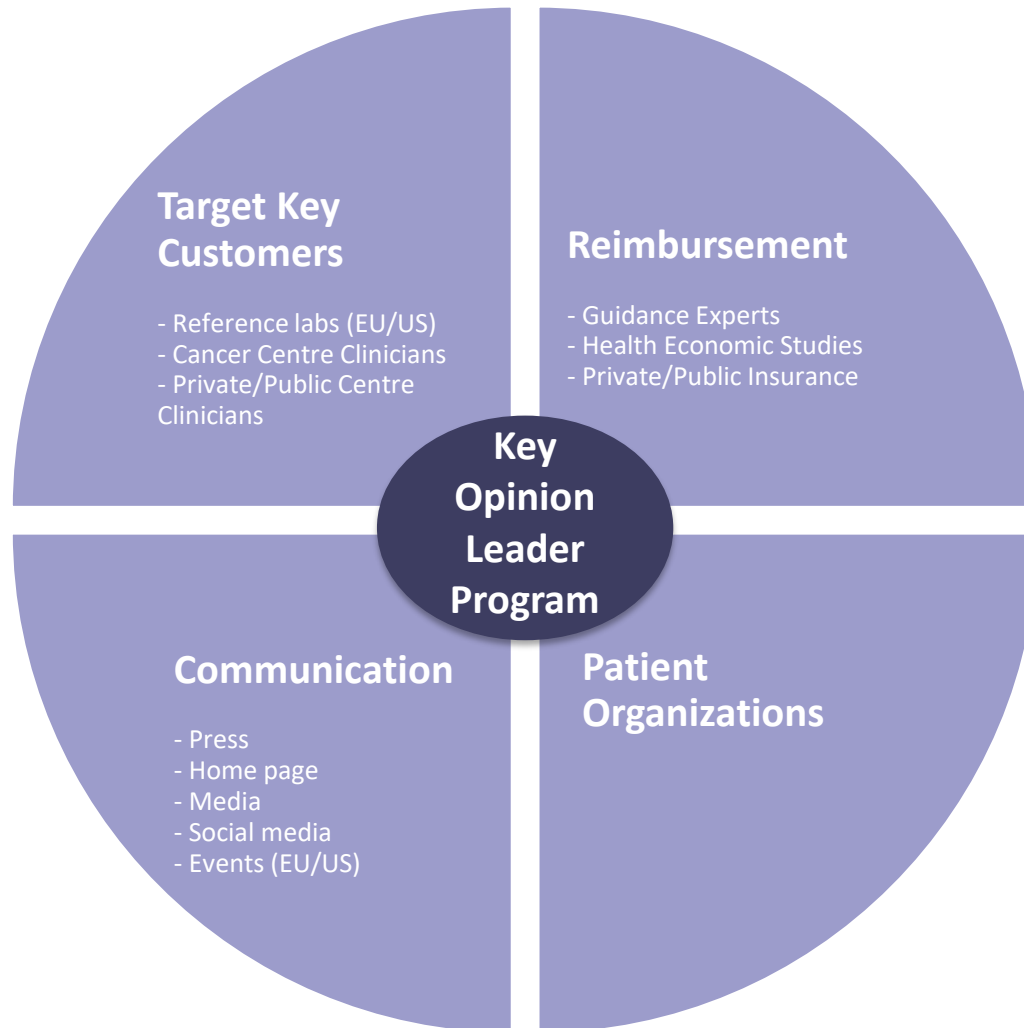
Target Key Customers

- Reference labs (EU/US)
- Cancer Centre Clinicians
- Private/Public Centre Clinicians

Reimbursement

- Guidance Experts
- Health Economic Studies
- Private/Public Insurance

Key Opinion Leader Program

Communication

- Press
- Home page
- Media
- Social media
- Events (EU/US)

Patient Organizations